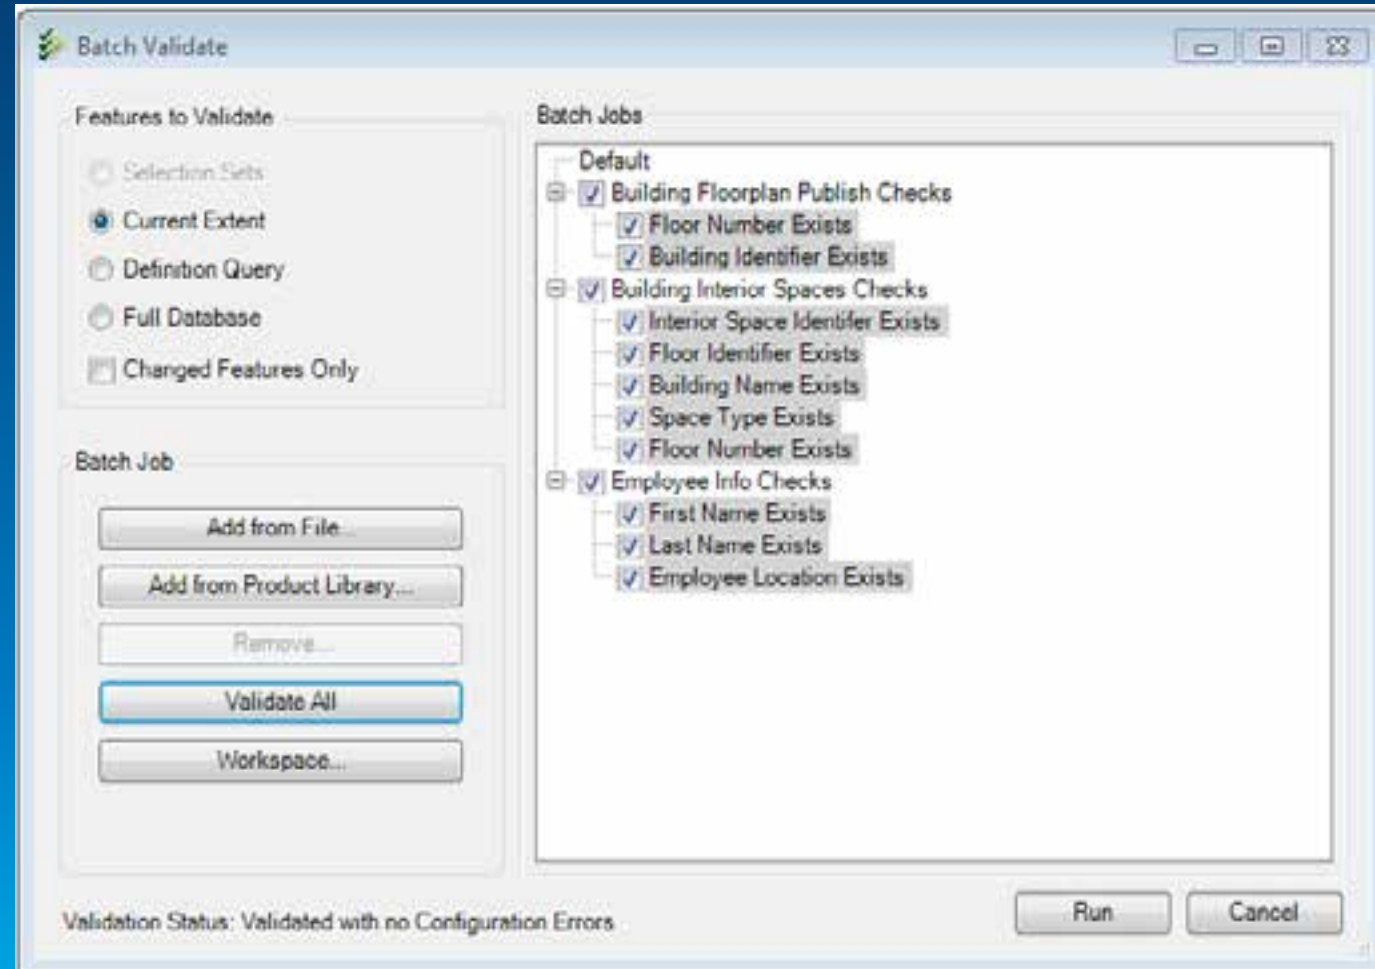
Batch Validate

Features to Validate

Selection Sets

Current Extent

Definition Query

Full Database

Changed Features Only

Batch Job

Add from File...

Add from Product Library...

Remove...

Validate All

Workspace...

Batch Jobs

Default

Building Floorplan Publish Checks

Floor Number Exists

Building Identifier Exists

Building Interior Spaces Checks

Interior Space Identifier Exists

Floor Identifier Exists

Building Name Exists

Space Type Exists

Floor Number Exists

Employee Info Checks

First Name Exists

Last Name Exists

Employee Location Exists

Validation Status: Validated with no Configuration Errors

Run

Cancel